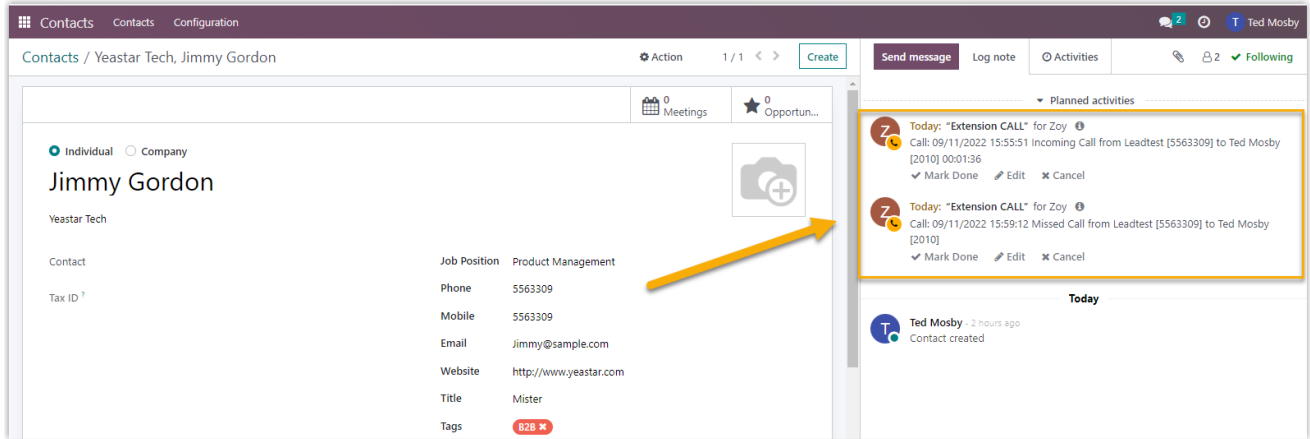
Contacts Contacts Configuration

2 T Ted Mosby

Contacts / Yeastar Tech, Jimmy Gordon

Action 1 / 1 Create

0 Meetings

0 Opportun...

Individual Company

Jimmy Gordon

Yeastar Tech

Contact

Tax ID ?

| Job Position | Product Management |
|---|---|
| Phone | 5563309 |
| Mobile | 5563309 |
| Email | Jimmy@sample.com |
| Website | http://www.yeastar.com |
| Title | Mister |
| Tags | B2B |

Send message Log note Activities 2 Following

Planned activities

Z Today: "Extension CALL" for Zoy
Call: 09/11/2022 15:55:51 Incoming Call from Leadtest [5563309] to Ted Mosby [2010] 00:01:36
Mark Done Edit Cancel

Z Today: "Extension CALL" for Zoy
Call: 09/11/2022 15:59:12 Missed Call from Leadtest [5563309] to Ted Mosby [2010]
Mark Done Edit Cancel

Today

T Ted Mosby - 2 hours ago
Contact created